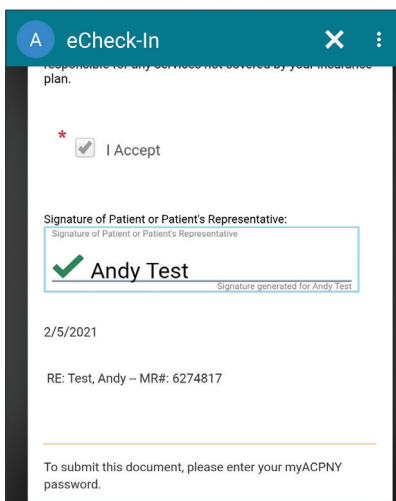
A eCheck-In

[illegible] plan.

* I Accept

Signature of Patient or Patient's Representative:

Signature of Patient or Patient's Representative

Andy Test

Signature generated for Andy Test

2/5/2021

RE: Test, Andy -- MR#: 6274817

To submit this document, please enter your myACPNY password.